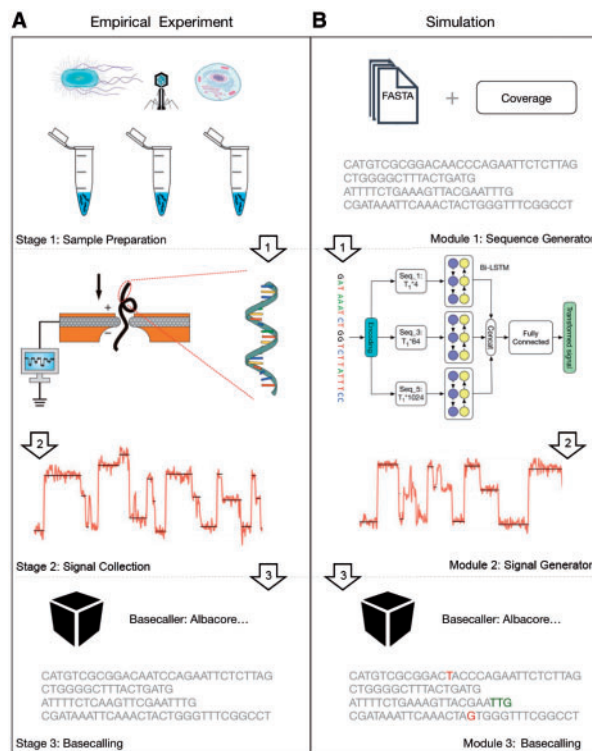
A Empirical Experiment

B Simulation

FASTA

+

Coverage

CATGTCGCGGACAACCCAGAATTCTCTTAG
CTGGGGCTTTACTGATG
ATTTCTGAAAGTTACGAATTTG
CGATAAATTCAAACTACTGGGTTTCGGCCT

Stage 1: Sample Preparation

1

1

Module 1: Sequence Generator

GATAAATCTGGTCTTATTTCC

Encoding

Seq_1: $T_1$*4

Seq_3: $T_1$*64

Seq_5: $T_1$*1024

Bi-LSTM

Concat

Fully Connected

Transformed signal

2

2

Stage 2: Signal Collection

Module 2: Signal Generator

3

3

Basecaller: Albacore...

Basecaller: Albacore...

CATGTCGCGGACAATCCAGAATTCTCTTAG
CTGGGGCTTTACTGATG
ATTTCTCAAGTTCGAATTTG
CGATAAATTCAAACTACTGGGTTTCGGCCT

CATGTCGCGGACTACCCAGAATTCTCTTAG
CTGGGGCTTTACTGATG
ATTTCTGAAAGTTACGAATTG
CGATAAATTCAAACTAGTGGGTTTCGGCCT

Stage 3: Basecalling

Module 3: Basecalling